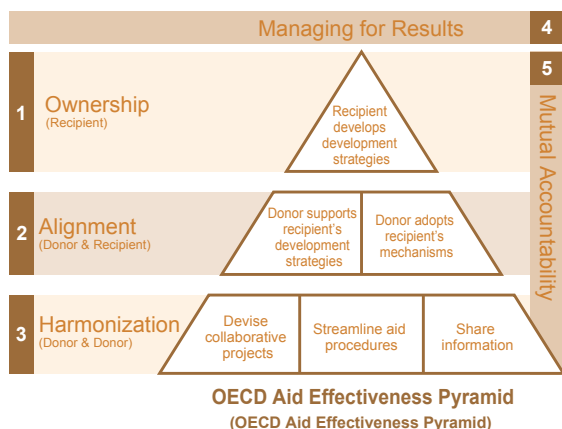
Managing for Results 4

5

Mutual Accountability

1 Ownership (Recipient)

Recipient develops development strategies

2 Alignment (Donor & Recipient)

Donor supports recipient's development strategies

Donor adopts recipient's mechanisms

3 Harmonization (Donor & Donor)

Devise collaborative projects

Streamline aid procedures

Share information

OECD Aid Effectiveness Pyramid

(OECD Aid Effectiveness Pyramid)